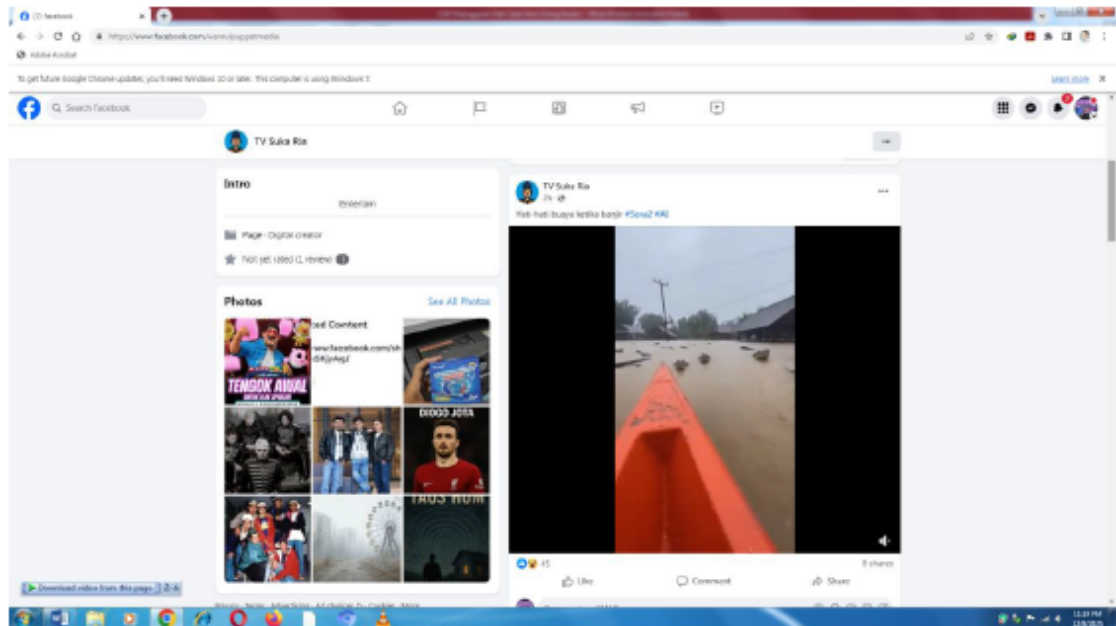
(3) facebook
https://www.facebook.com/wanesuppetmedia
Adobe Acrobat
To get future Google Chrome updates, you'll need Windows 10 or later. This computer is using Windows 7.
Learn more
Search Facebook
TV Suka Ria
Intro
Entertain
Page · Digital creator
Not yet rated (1 review)
Photos
See All Photos
ted Content
www.facebook.com/sh
d6jzAep/
TENGOK AWAL
DIOGO JOTA
TV Suka Ria
2h ·
Hati-hati buaya ketika banjir #Seru2 #AI
45
8 shares
Like
Comment
Share
Download video from this page
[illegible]